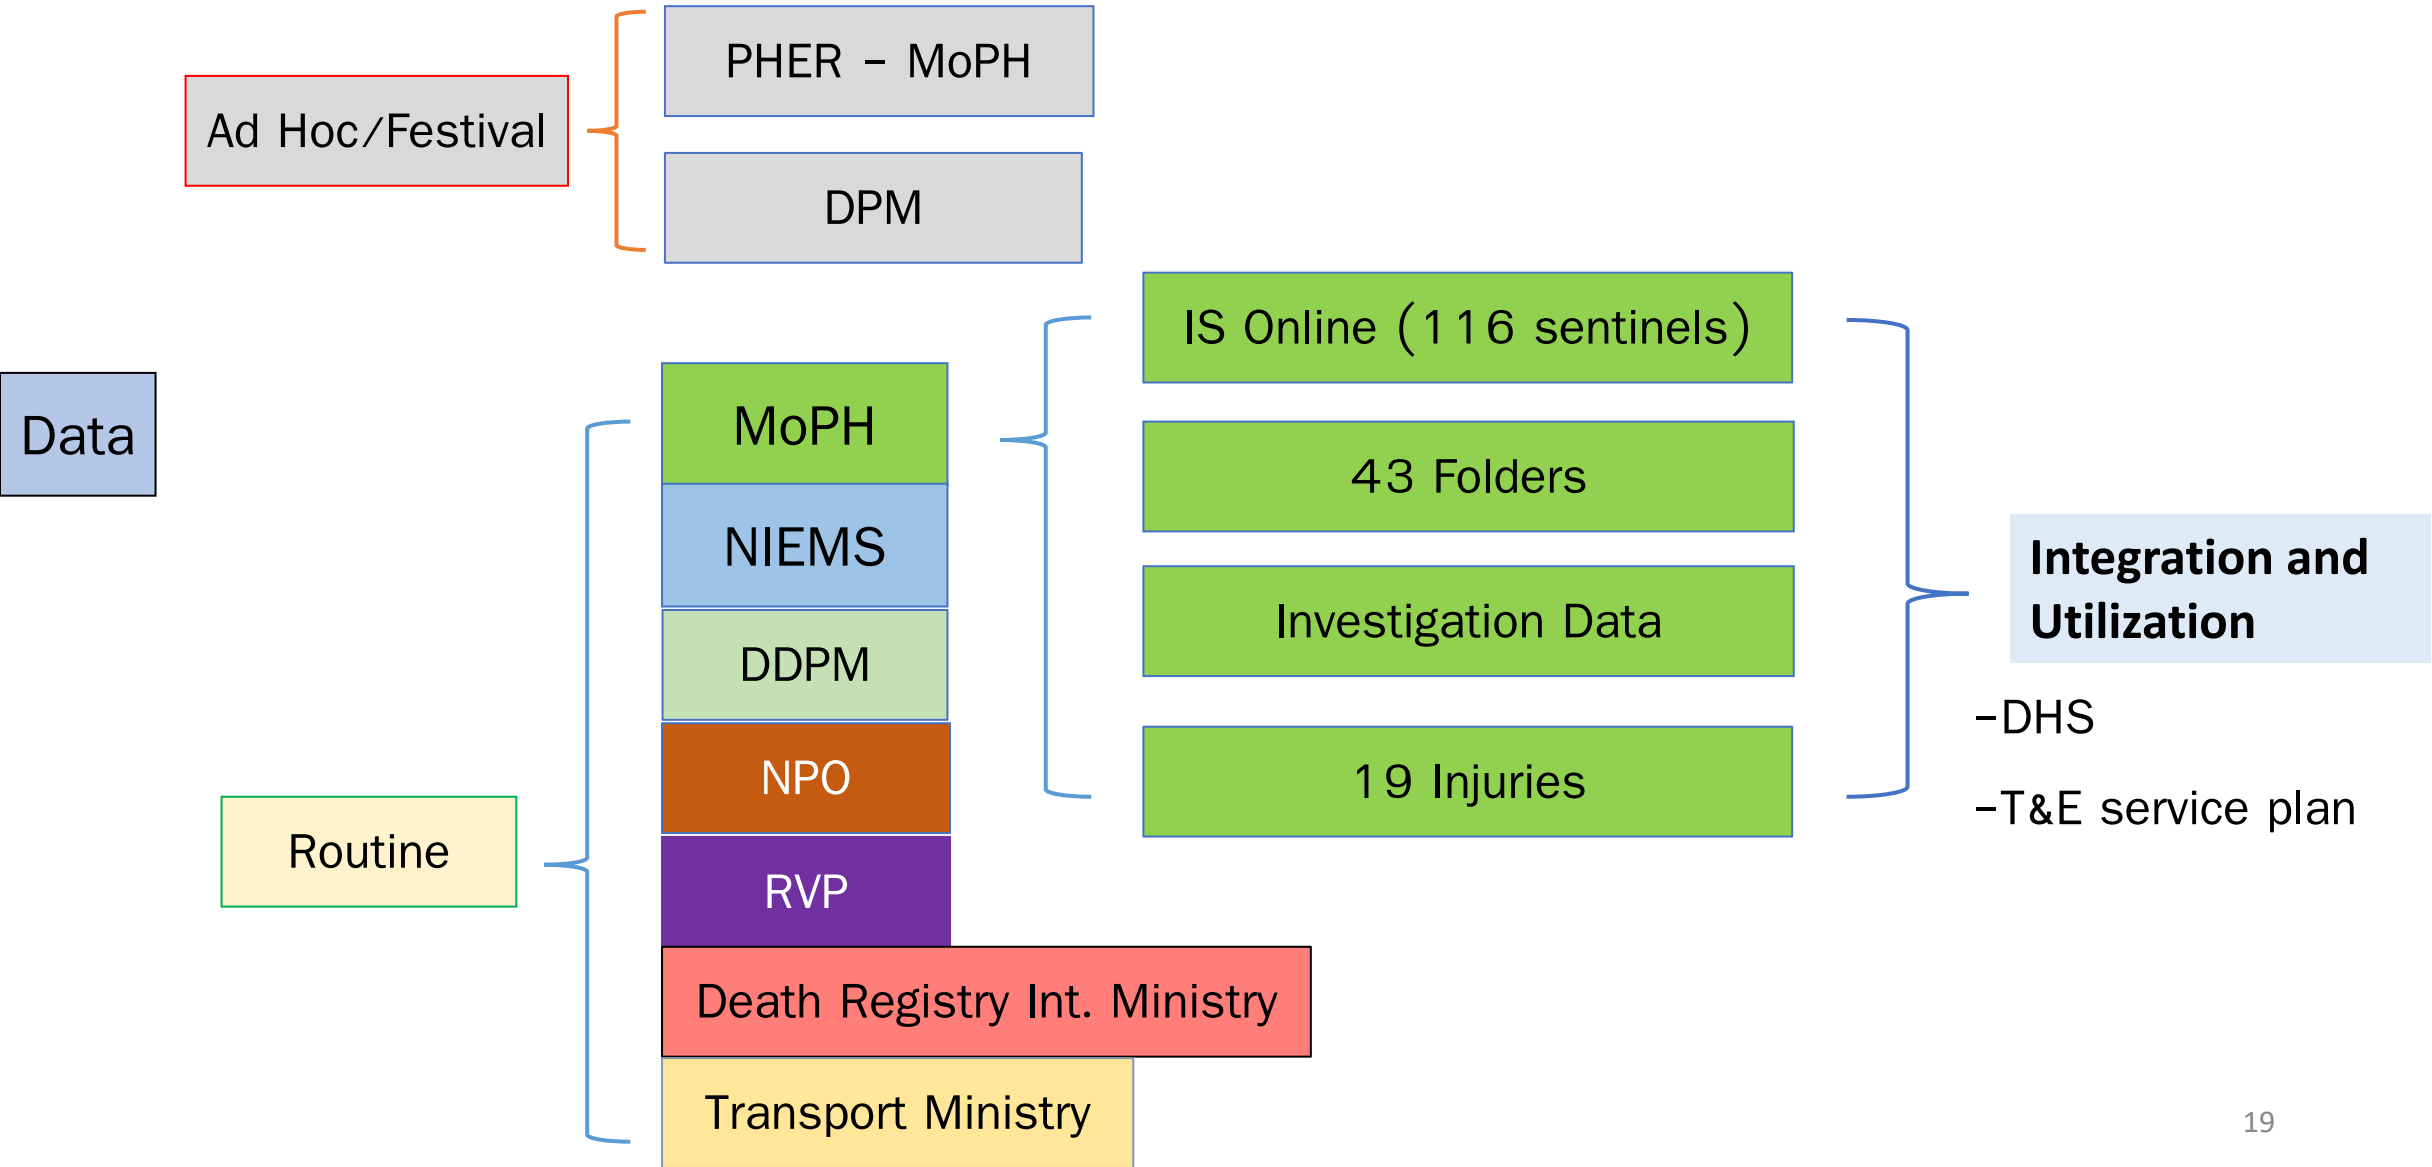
Ad Hoc/Festival

PHER – MoPH

DPM

Data

Routine

MoPH

NIEMS

DDPM

NPO

RVP

Death Registry Int. Ministry

Transport Ministry

IS Online (116 sentinels)

43 Folders

Investigation Data

19 Injuries

Integration and Utilization

-DHS

-T&E service plan

19